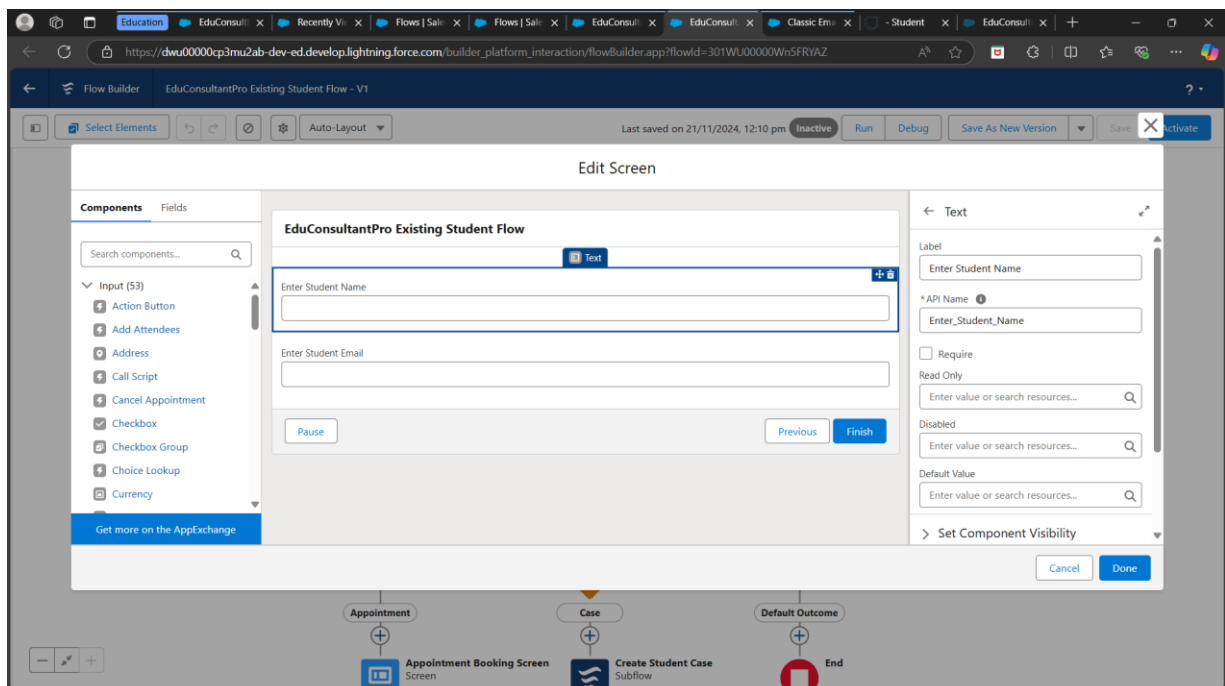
Education | EduConsult | Recently Vi | Flows | Sale | Flows | Sale | EduConsult | EduConsult | Classic Ema | - Student | EduConsult

https://dwu00000cp3mu2ab-dev-ed.develop.lightning.force.com/builder_platform_interaction/flowBuilder.app?flowId=301WU00000Wn5FRYAZ

Flow Builder    EduConsultantPro Existing Student Flow - V1

Select Elements    Auto-Layout    Last saved on 21/11/2024, 12:10 pm    Inactive    Run    Debug    Save As New Version    Save    Activate

Edit Screen

Components    Fields

Search components...

Input (53)
Action Button
Add Attendees
Address
Call Script
Cancel Appointment
Checkbox
Checkbox Group
Choice Lookup
Currency

Get more on the AppExchange

EduConsultantPro Existing Student Flow

Text

Enter Student Name

Enter Student Email

Pause    Previous    Finish

Text

Label
Enter Student Name

* API Name
Enter_Student_Name

Require

Read Only
Enter value or search resources...

Disabled
Enter value or search resources...

Default Value
Enter value or search resources...

Set Component Visibility

Cancel    Done

Appointment    Case    Default Outcome

Appointment Booking Screen
Screen

Create Student Case
Subflow

End